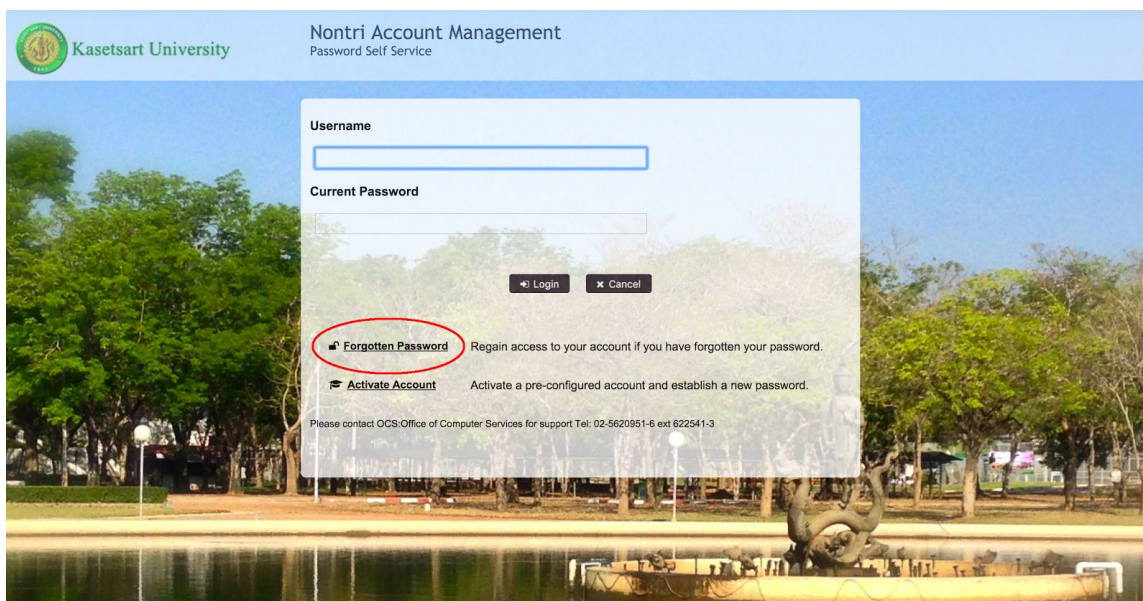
Kasetsart University

Nontri Account Management
Password Self Service

Username

Current Password

Login Cancel

Forgotten Password Regain access to your account if you have forgotten your password.

Activate Account Activate a pre-configured account and establish a new password.

Please contact OCS:Office of Computer Services for support Tel: 02-5620951-6 ext 622541-3